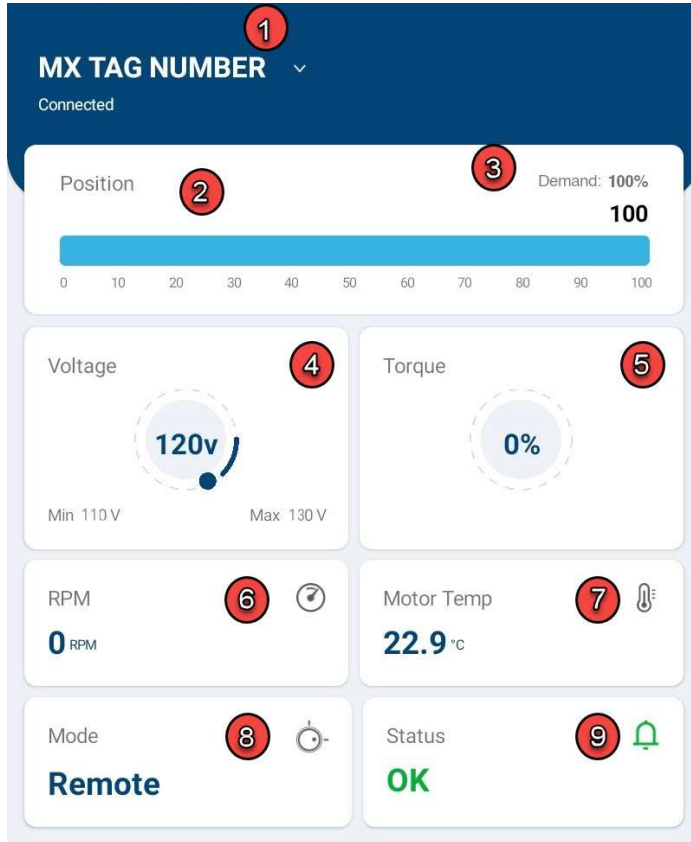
1
MX TAG NUMBER ˅
Connected

Position 2
3 Demand: 100%
100
0 10 20 30 40 50 60 70 80 90 100

Voltage 4
120v
Min 110 V Max 130 V

Torque 5
0%

RPM 6
0 RPM

Motor Temp 7
22.9 °C

Mode 8
Remote

Status 9
OK